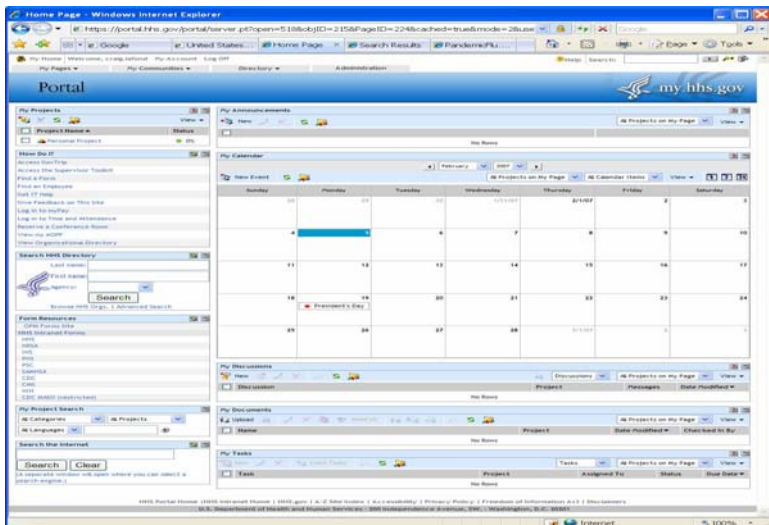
Home Page - Windows Internet Explorer

https://portal.hhs.gov/portal/server.pt?open=518&objID=215&PageID=224&cached=true&mode=2&use

Google | United States... | Home Page | Search Results | PandemicFlu...

My Home | Welcome, craig.lafond | My Account | Log Off

My Pages ▾ | My Communities ▾ | Directory ▾ | Administration

Portal

my.hhs.gov

My Projects

Project Name | Status

Personal Project | 0%

How Do I?

Access GovTrip
Access the Supervisor Toolkit
Find a Form
Find an Employee
Get IT Help
Give Feedback on This Site
Log in to myPay
Log in to Time and Attendance
Reserve a Conference Room
View my eOPF
View Organizational Directory

Search HHS Directory

Last name:
First name:
Agency:

Search

Browse HHS Org. | Advanced Search

Form Resources

OPM Forms Site
HHS Intranet Forms
HHS
HRSA
IHS
FDA
PSC
SAMHSA
CDC
CMS
NIH
CDC WASO (restricted)

My Project Search

All Categories | All Projects

All Languages

Search the Internet

Search | Clear

(A separate window will open where you can select a search engine.)

My Announcements

New

All Projects on My Page | View

No Rows

My Calendar

February | 2007

New Event

All Projects on My Page | All Calendar Items | View

| Sunday | Monday | Tuesday | Wednesday | Thursday | Friday | Saturday |
|---|---|---|---|---|---|---|
| 28 | 29 | 30 | 1/31/07 | 2/1/07 | 2 | 3 |
| 4 | 5 | 6 | 7 | 8 | 9 | 10 |
| 11 | 12 | 13 | 14 | 15 | 16 | 17 |
| 18 | 19 President's Day | 20 | 21 | 22 | 23 | 24 |
| 25 | 26 | 27 | 28 | 3/1/07 | 2 | 3 |

My Discussions

New

Discussions | All Projects on My Page | View

Discussion | Project | Passages | Date Modified

No Rows

My Documents

Upload

All Projects on My Page | View

Name | Project | Date Modified | Checked In By

No Rows

My Tasks

Tasks | All Projects on My Page | View

Task | Project | Assigned To | Status | Due Date

No Rows

HHS Portal Home | HHS Intranet Home | HHS.gov | A-Z Site Index | Accessibility | Privacy Policy | Freedom of Information Act | Disclaimers
U.S. Department of Health and Human Services · 200 Independence Avenue, SW. · Washington, D.C. 20201

Internet | 100%